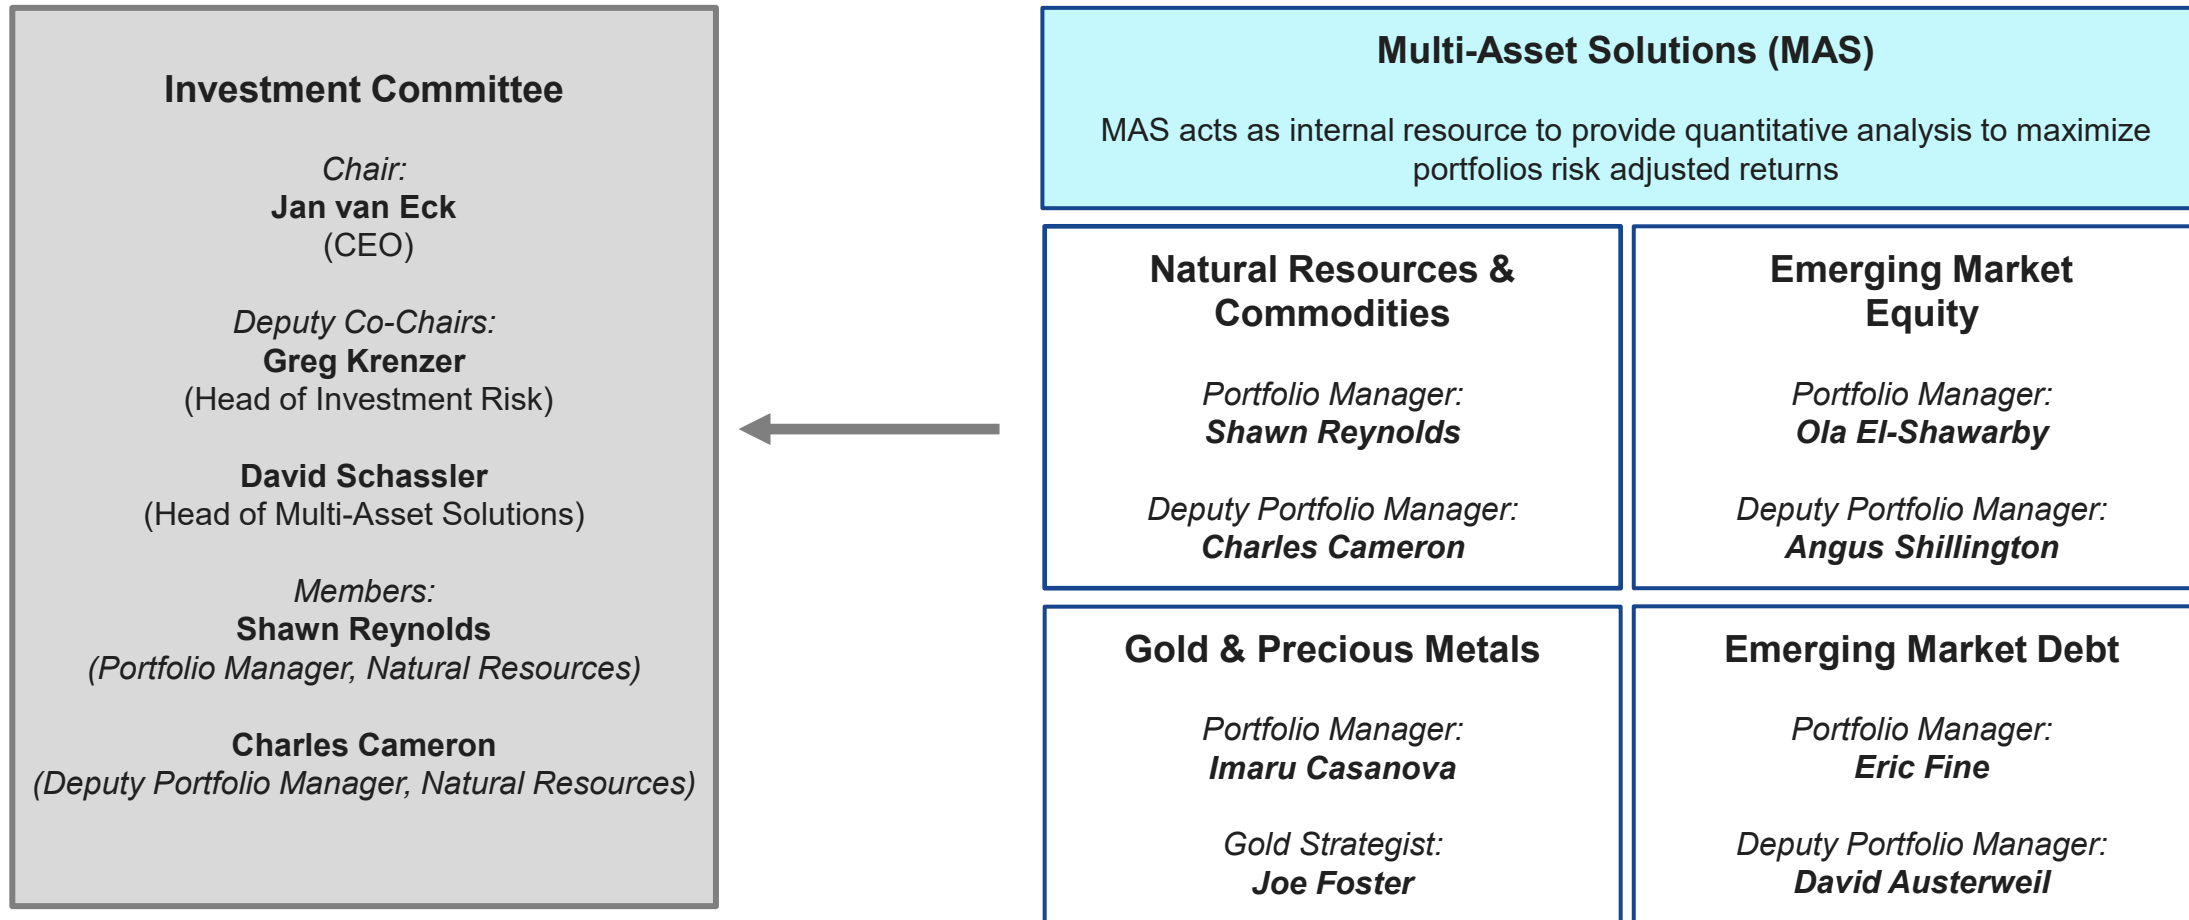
Investment Committee

Chair:
Jan van Eck
(CEO)

Deputy Co-Chairs:
Greg Krenzer
(Head of Investment Risk)

David Schassler
(Head of Multi-Asset Solutions)

Members:
Shawn Reynolds
(Portfolio Manager, Natural Resources)

Charles Cameron
(Deputy Portfolio Manager, Natural Resources)

Multi-Asset Solutions (MAS)

MAS acts as internal resource to provide quantitative analysis to maximize portfolios risk adjusted returns

Natural Resources & Commodities

Portfolio Manager:
Shawn Reynolds

Deputy Portfolio Manager:
Charles Cameron

Emerging Market Equity

Portfolio Manager:
Ola El-Shawarby

Deputy Portfolio Manager:
Angus Shillington

Gold & Precious Metals

Portfolio Manager:
Imaru Casanova

Gold Strategist:
Joe Foster

Emerging Market Debt

Portfolio Manager:
Eric Fine

Deputy Portfolio Manager:
David Austerweil